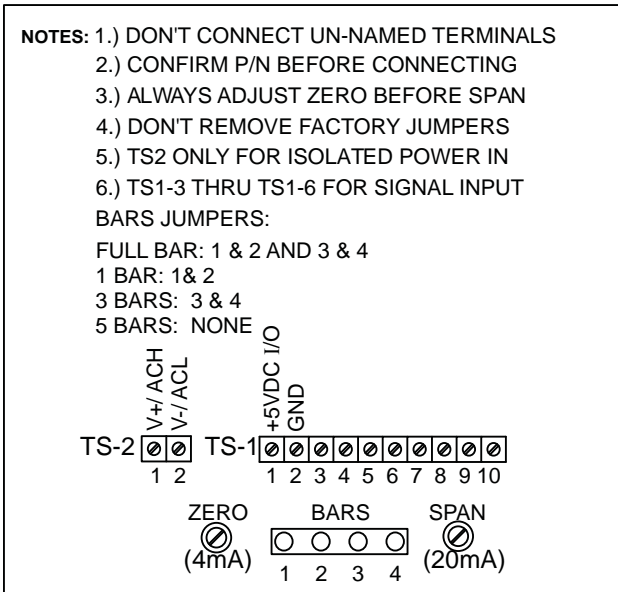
NOTES: 1.) DON'T CONNECT UN-NAMED TERMINALS
2.) CONFIRM P/N BEFORE CONNECTING
3.) ALWAYS ADJUST ZERO BEFORE SPAN
4.) DON'T REMOVE FACTORY JUMPERS
5.) TS2 ONLY FOR ISOLATED POWER IN
6.) TS1-3 THRU TS1-6 FOR SIGNAL INPUT
BARS JUMPERS:
FULL BAR: 1 & 2 AND 3 & 4
1 BAR: 1& 2
3 BARS: 3 & 4
5 BARS: NONE

V+/ ACH
V-/ ACL
+5VDC I/O
GND

TS-2
1 2
TS-1
1 2 3 4 5 6 7 8 9 10

ZERO
(4mA)
BARS
1 2 3 4
SPAN
(20mA)